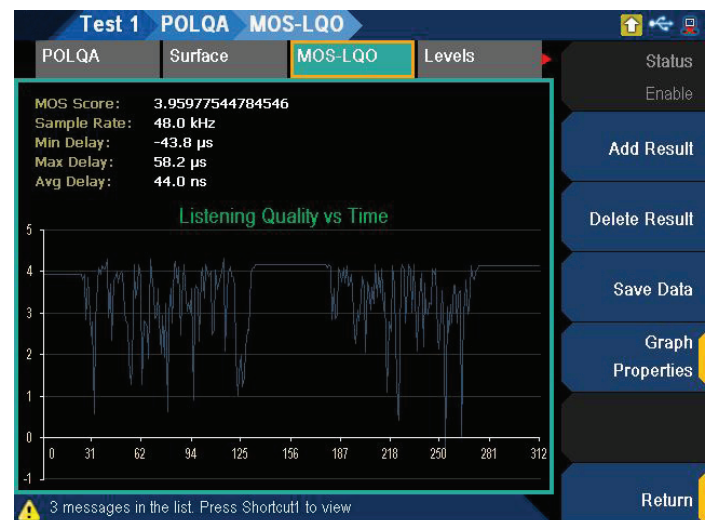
Test 1 POLQA MOS-LQO

POLQA | Surface | MOS-LQO | Levels

Status
Enable

MOS Score: 3.95977544784546
Sample Rate: 48.0 kHz
Min Delay: -43.8 μs
Max Delay: 58.2 μs
Avg Delay: 44.0 ns

Listening Quality vs Time

5
4
3
2
1
0
-1

0 31 62 94 125 156 187 218 250 281 312

Add Result

Delete Result

Save Data

Graph Properties

Return

3 messages in the list. Press Shortcut1 to view